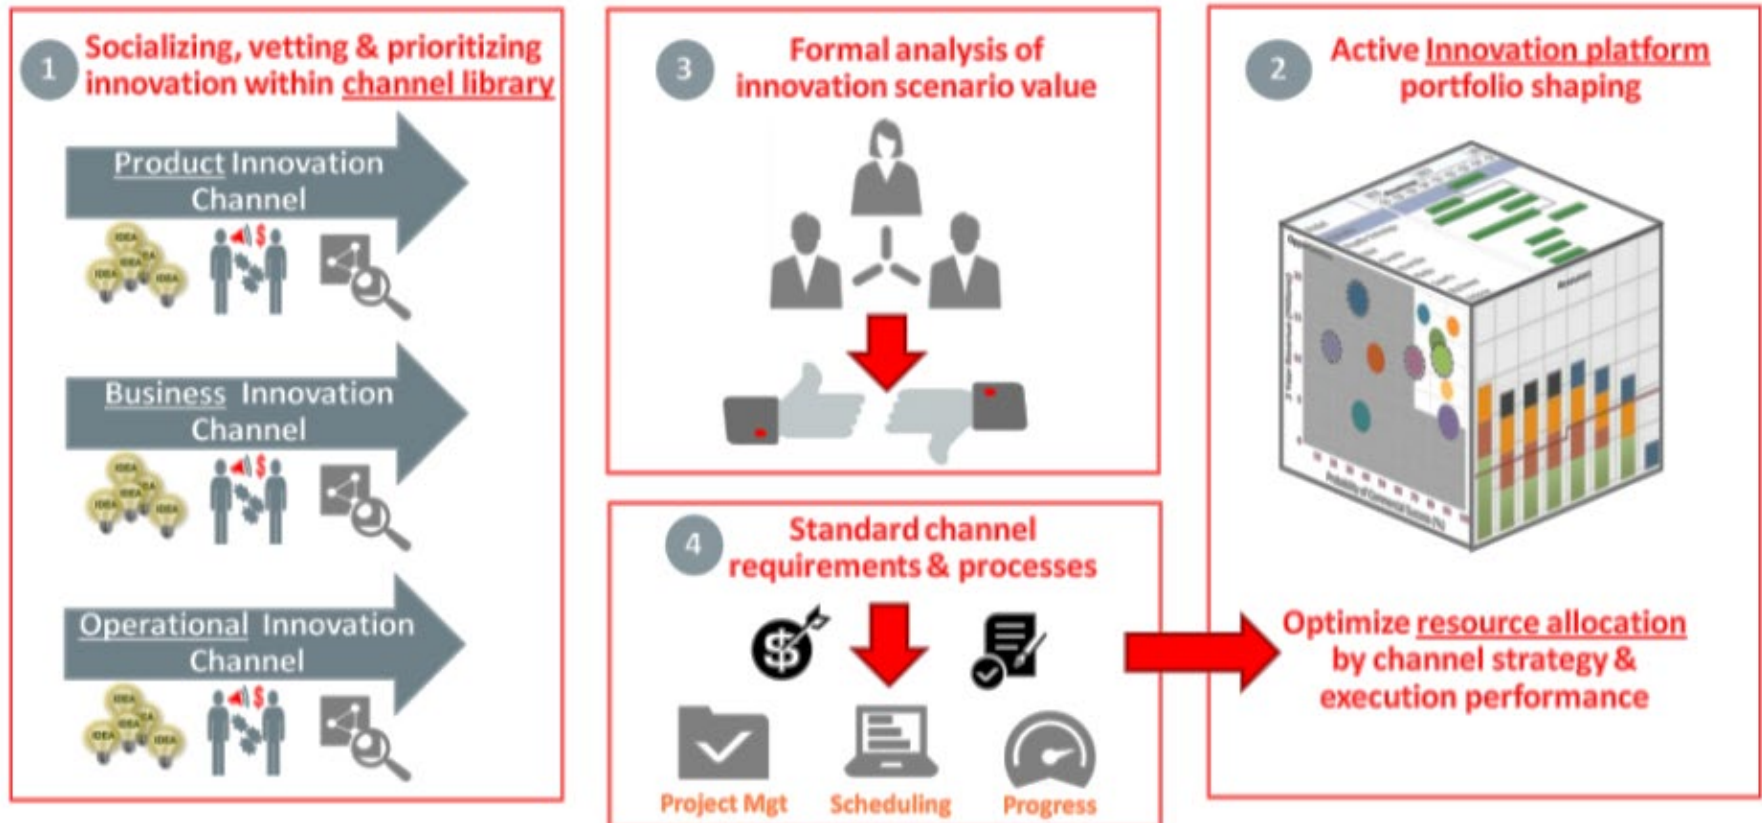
1 Socializing, vetting & prioritizing innovation within channel library

Product Innovation Channel

IDEA IDEA IDEA IDEA IDEA

$

Business Innovation Channel

IDEA IDEA IDEA IDEA IDEA

$

Operational Innovation Channel

IDEA IDEA IDEA IDEA IDEA

$

3 Formal analysis of innovation scenario value

4 Standard channel requirements & processes

$

Project Mgt

Scheduling

Progress

2 Active Innovation platform portfolio shaping

Optimize resource allocation by channel strategy & execution performance